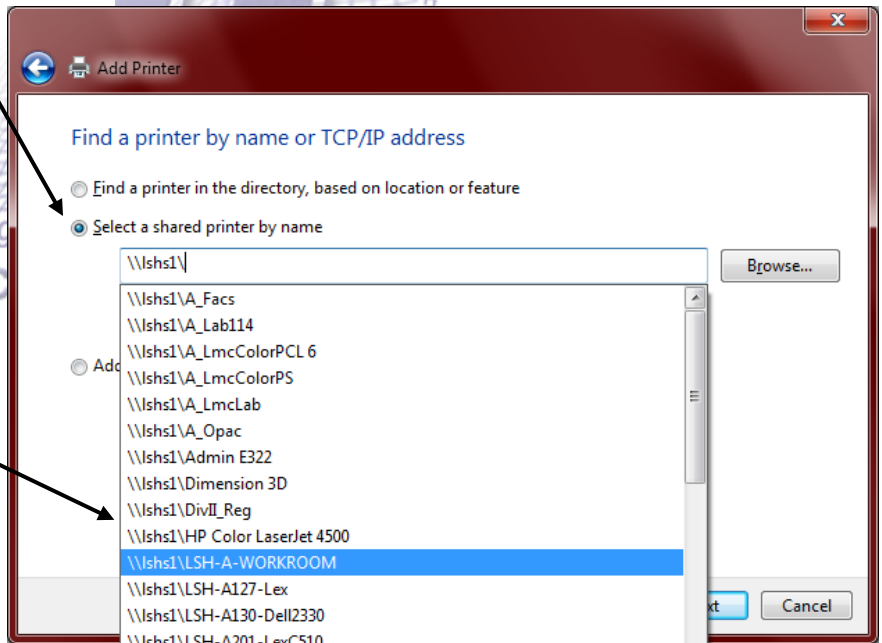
Add Printer

Find a printer by name or TCP/IP address

Find a printer in the directory, based on location or feature

Select a shared printer by name

\\lshs1\

Browse...

\\lshs1\A_Facs
\\lshs1\A_Lab114
\\lshs1\A_LmcColorPCL 6
\\lshs1\A_LmcColorPS
\\lshs1\A_LmcLab
\\lshs1\A_Opac
\\lshs1\Admin E322
\\lshs1\Dimension 3D
\\lshs1\DivII_Reg
\\lshs1\HP Color LaserJet 4500
\\lshs1\LSH-A-WORKROOM
\\lshs1\LSH-A127-Lex
\\lshs1\LSH-A130-Dell2330
\\lshs1\LSH-A201-LexC510

Add

xt

Cancel